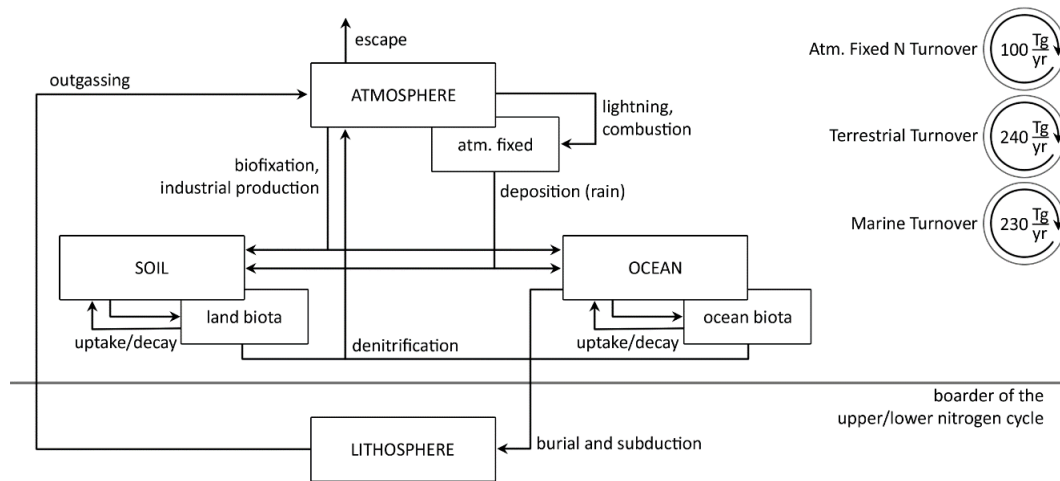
escape

outgassing

ATMOSPHERE

lightning, combustion

atm. fixed

biofixation, industrial production

deposition (rain)

Atm. Fixed N Turnover $100\frac{Tg}{yr}$

Terrestrial Turnover $240\frac{Tg}{yr}$

Marine Turnover $230\frac{Tg}{yr}$

SOIL

OCEAN

land biota

ocean biota

uptake/decay

denitrification

uptake/decay

boarder of the upper/lower nitrogen cycle

LITHOSPHERE

burial and subduction